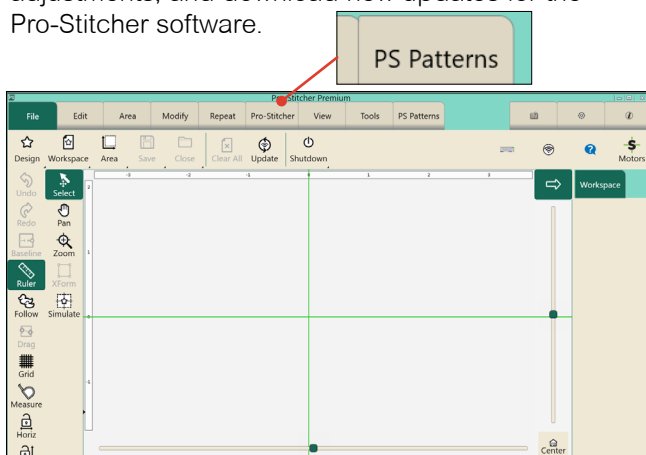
adjustments, and download new updates for the Pro-Stitcher software.

PS Patterns

Pro-Stitcher Premium

File | Edit | Area | Modify | Repeat | Pro-Stitcher | View | Tools | PS Patterns

Design Workspace Area Save Close Clear All Update Shutdown

Motors

Undo Select
Redo Pan
Baseline Zoom
Ruler XForm
Follow Simulate
Drag
Grid
Measure
Horiz

Workspace

Center